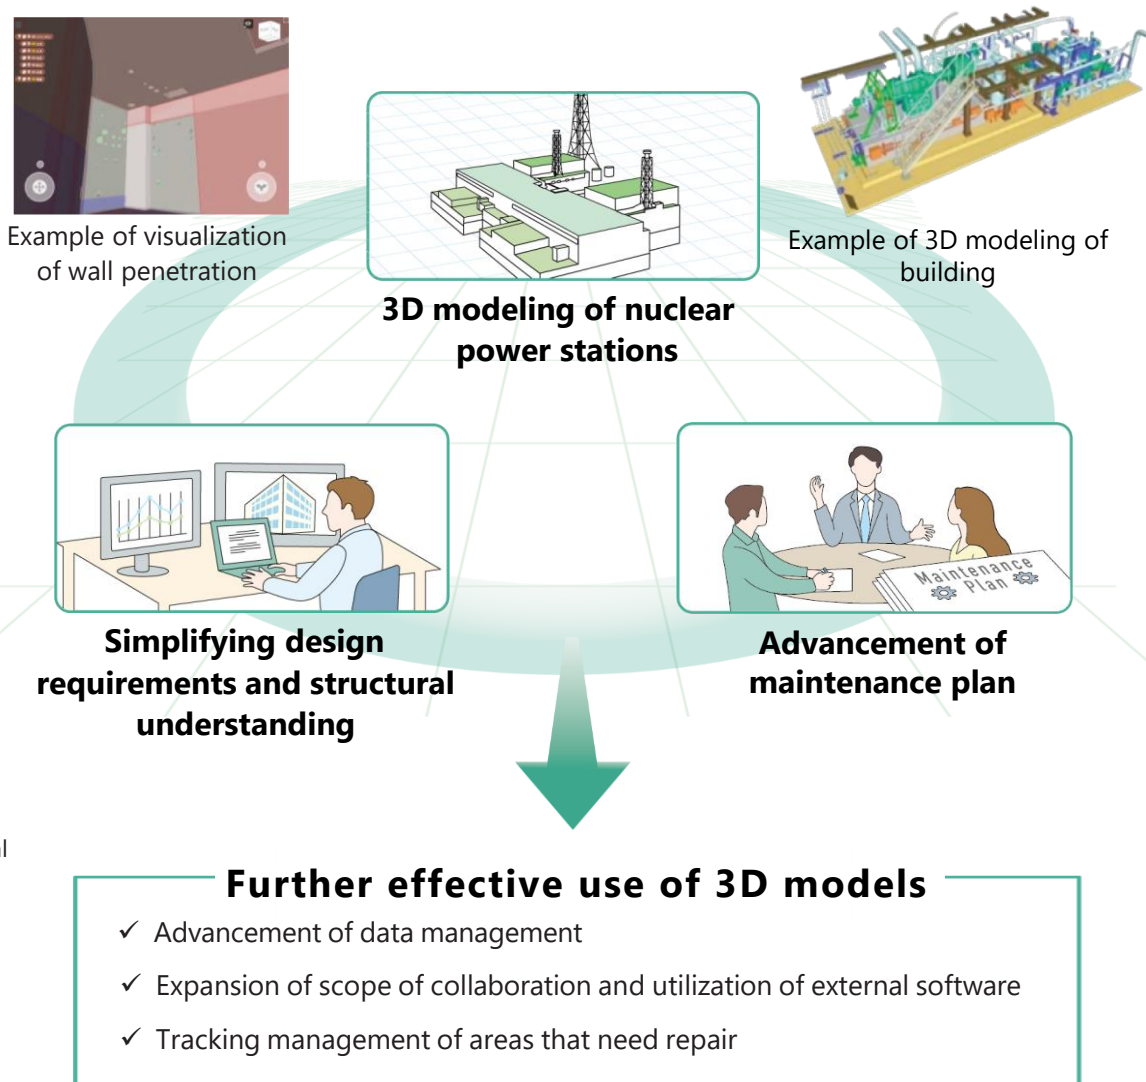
Example of visualization of wall penetration

Example of 3D modeling of building

3D modeling of nuclear power stations

Simplifying design requirements and structural understanding

Maintenance Plan

Advancement of maintenance plan

l

Further effective use of 3D models

✓ Advancement of data management

✓ Expansion of scope of collaboration and utilization of external software

✓ Tracking management of areas that need repair